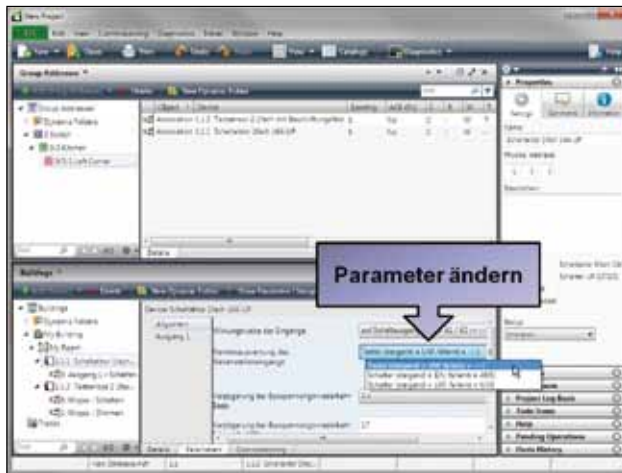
Parameter ändern

New Project

Group Addresses

Group Addresses

Dynamic Folders

Buildings

Dynamic Folders

My Building

Trades

Details

Parameter

Properties

Settings

Comments

Information

Project Log Book

Undo History

Help

Pending Operations

Undo History